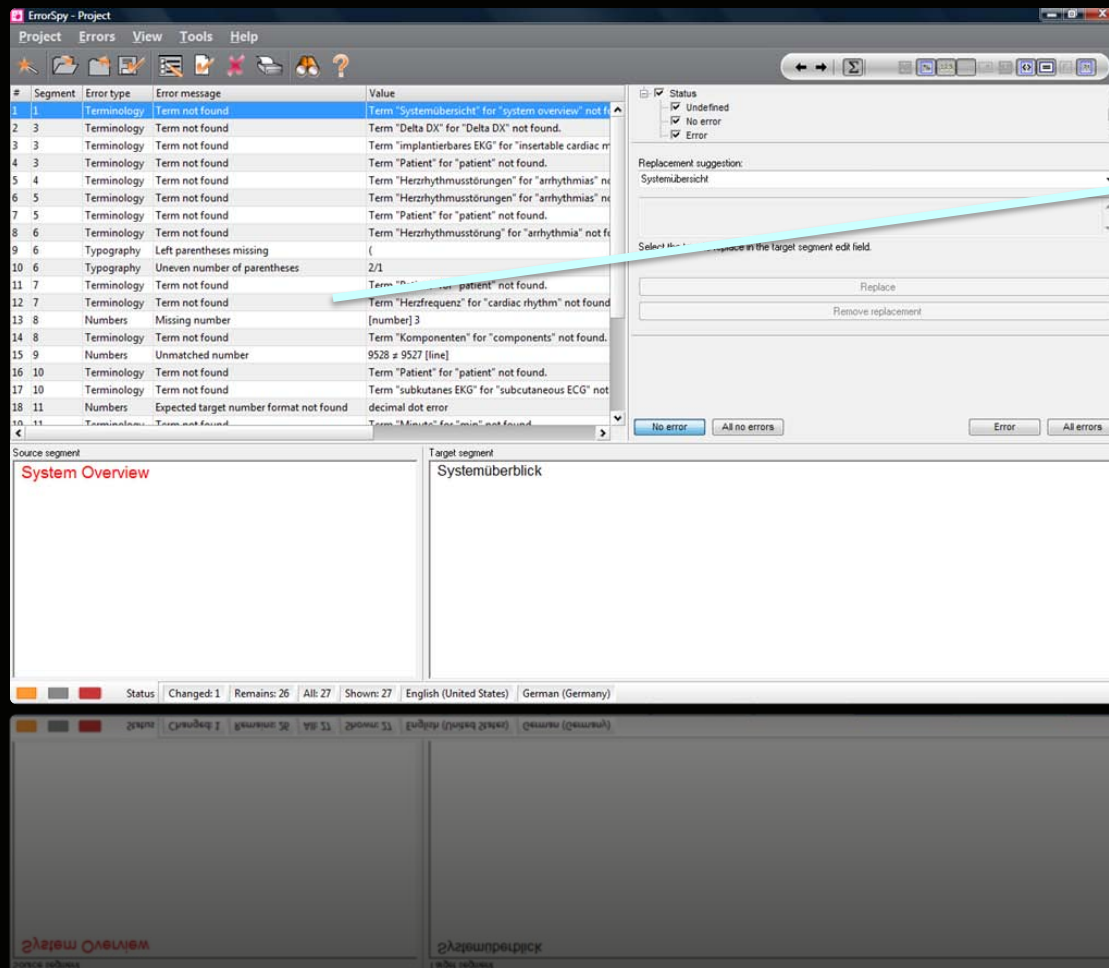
ErrorSpy - Project

Project Errors View Tools Help

| # | Segment | Error type | Error message | Value |
|---|---|---|---|---|
| 1 | 1 | Terminology | Term not found | Term "Systemübersicht" for "system overview" not fo |
| 2 | 3 | Terminology | Term not found | Term "Delta DX" for "Delta DX" not found. |
| 3 | 3 | Terminology | Term not found | Term "implantierbares EKG" for "insertable cardiac m |
| 4 | 3 | Terminology | Term not found | Term "Patient" for "patient" not found. |
| 5 | 4 | Terminology | Term not found | Term "Herzrhythmusstörungen" for "arrhythmias" no |
| 6 | 5 | Terminology | Term not found | Term "Herzrhythmusstörungen" for "arrhythmias" no |
| 7 | 5 | Terminology | Term not found | Term "Patient" for "patient" not found. |
| 8 | 5 | Terminology | Term not found | Term "Herzrhythmusstörung" for "arrhythmia" not fo |
| 9 | 6 | Typography | Left parentheses missing | ( |
| 10 | 6 | Typography | Uneven number of parentheses | 2/1 |
| 11 | 7 | Terminology | Term not found | Term "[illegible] for "patient" not found. |
| 12 | 7 | Terminology | Term not found | Term "Herzfrequenz" for "cardiac rhythm" not found |
| 13 | 8 | Numbers | Missing number | [number] 3 |
| 14 | 8 | Terminology | Term not found | Term "Komponenten" for "components" not found. |
| 15 | 9 | Numbers | Unmatched number | 9528 ≠ 9527 [line] |
| 16 | 10 | Terminology | Term not found | Term "Patient" for "patient" not found. |
| 17 | 10 | Terminology | Term not found | Term "subkutanes EKG" for "subcutaneous ECG" not |
| 18 | 11 | Numbers | Expected target number format not found | decimal dot error |
| 19 | 11 | Terminology | Term not found | Term "Minute" for "min" not found |

Status
Undefined
No error
Error

Replacement suggestion:
Systemübersicht

Select the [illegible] replace in the target segment edit field.

Replace
Remove replacement

No error
All no errors
Error
All errors

Source segment
System Overview

Target segment
Systemüberblick

Status | Changed: 1 | Remains: 26 | All: 27 | Shown: 27 | English (United States) | German (Germany)